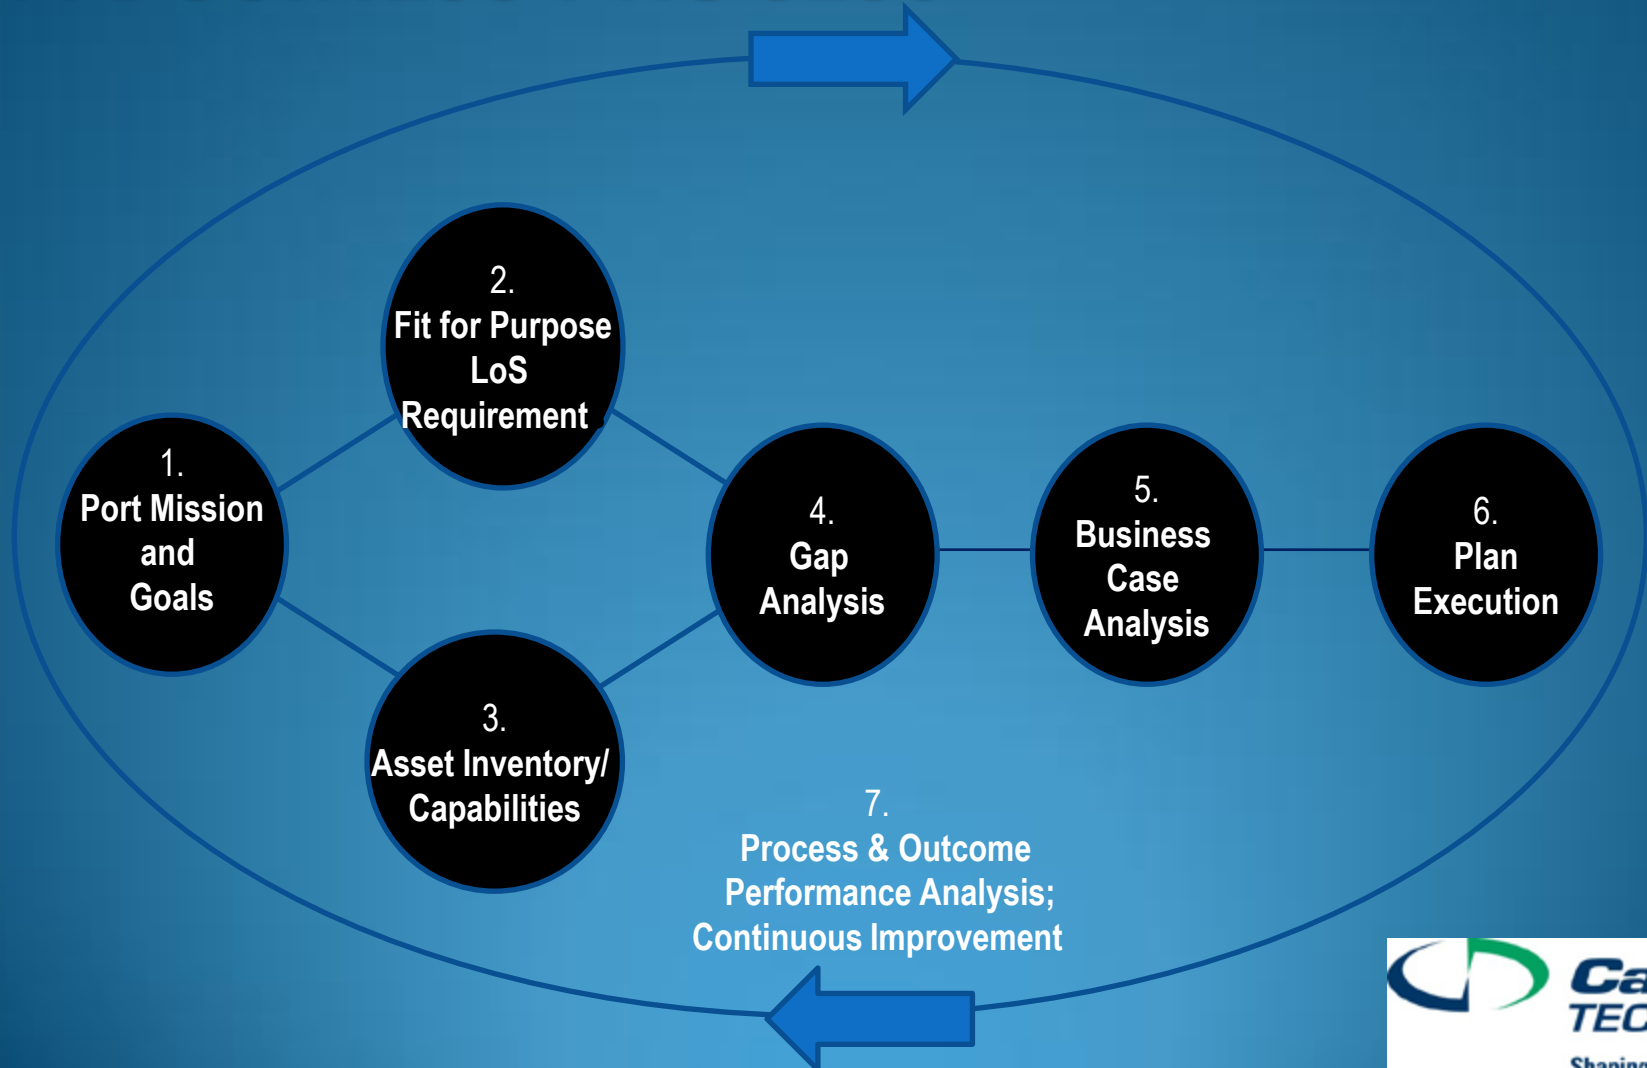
2.
Fit for Purpose
LoS
Requirement

1.
Port Mission
and
Goals

4.
Gap
Analysis

5.
Business
Case
Analysis

6.
Plan
Execution

3.
Asset Inventory/
Capabilities

7.
Process & Outcome
Performance Analysis;
Continuous Improvement

Ca
TEC
Shaping